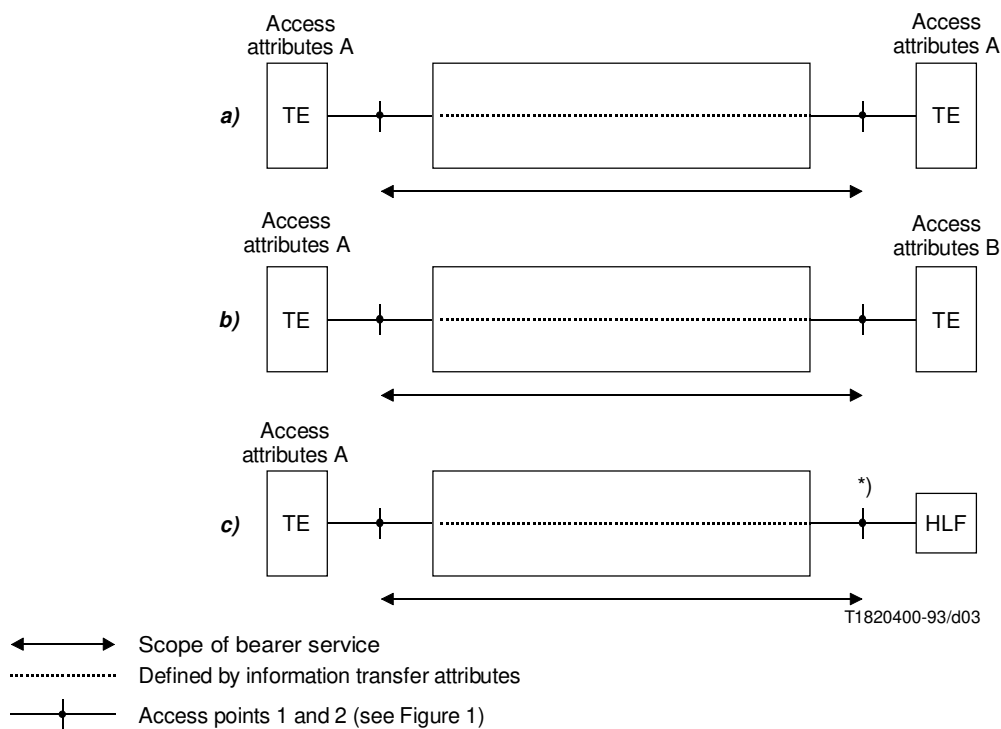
Access attributes A

Access attributes A

a) TE

TE

Access attributes A

Access attributes B

b) TE

TE

Access attributes A

*)

c) TE

HLF

T1820400-93/d03

Scope of bearer service

Defined by information transfer attributes

Access points 1 and 2 (see Figure 1)